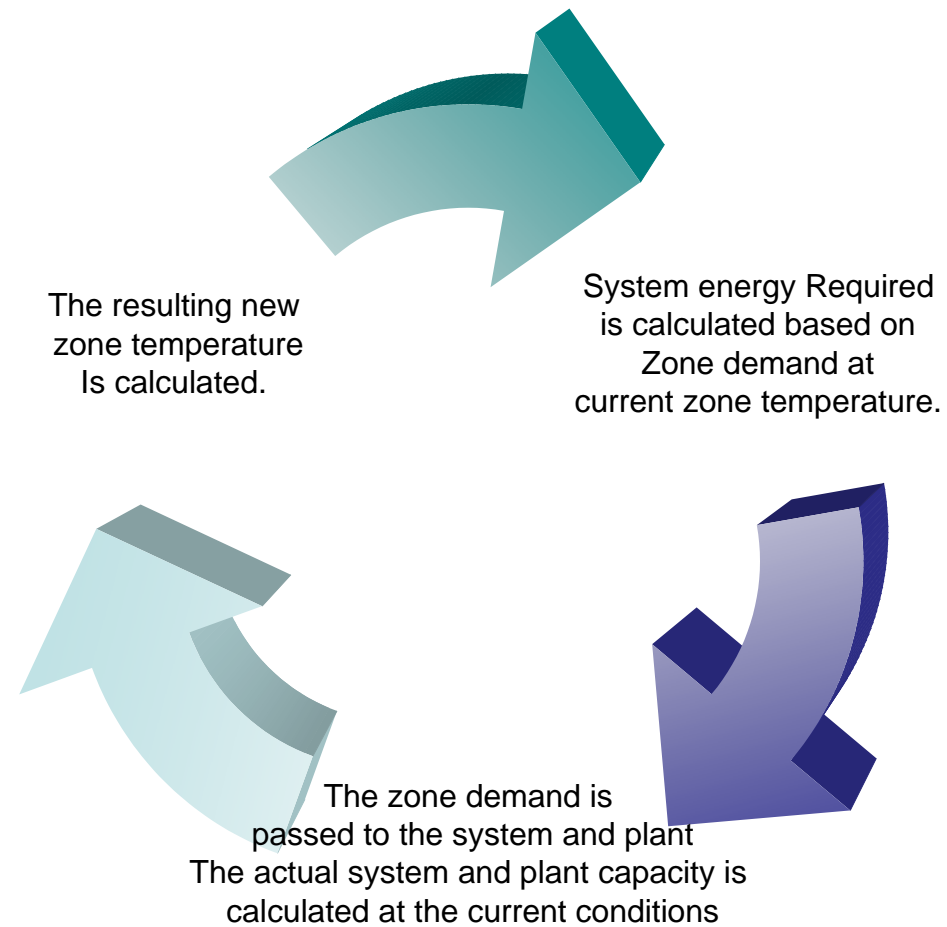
The resulting new zone temperature Is calculated.

System energy Required is calculated based on Zone demand at current zone temperature.

The zone demand is passed to the system and plant
The actual system and plant capacity is calculated at the current conditions